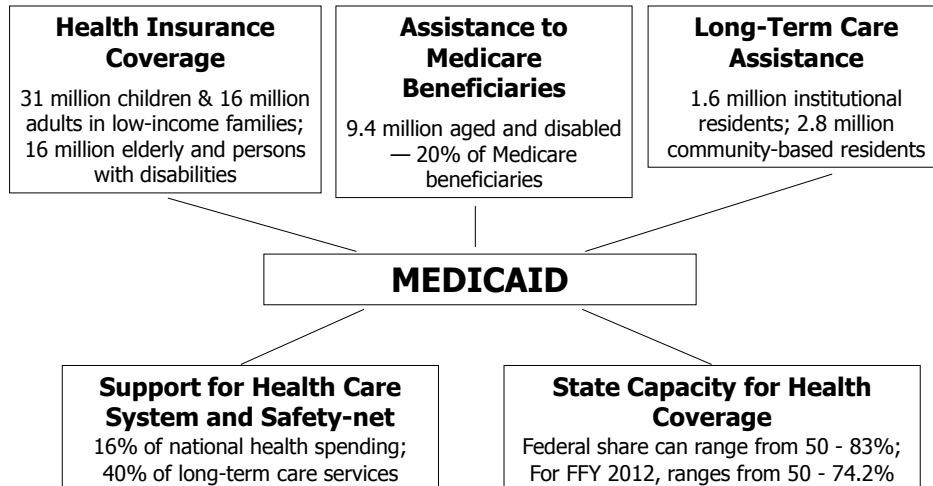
**Health Insurance Coverage**

31 million children & 16 million adults in low-income families; 16 million elderly and persons with disabilities

**Assistance to Medicare Beneficiaries**

9.4 million aged and disabled — 20% of Medicare beneficiaries

**Long-Term Care Assistance**

1.6 million institutional residents; 2.8 million community-based residents

**MEDICAID**

**Support for Health Care System and Safety-net**

16% of national health spending; 40% of long-term care services

**State Capacity for Health Coverage**

Federal share can range from 50 - 83%; For FFY 2012, ranges from 50 - 74.2%